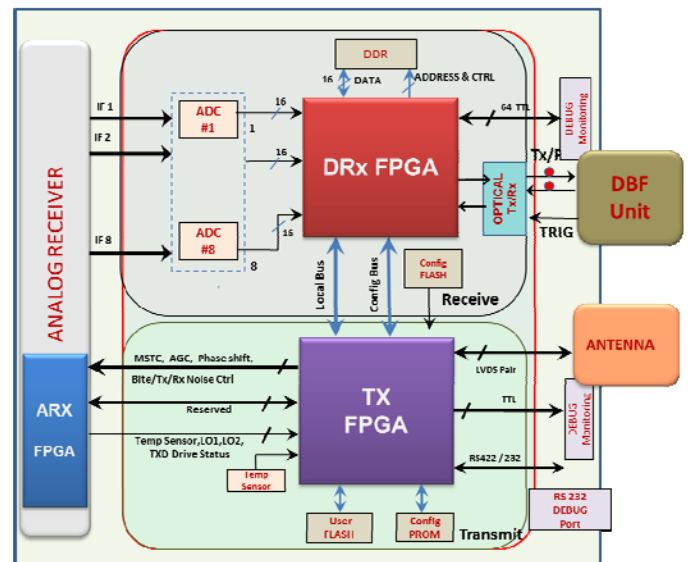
ANALOG RECEIVER

ARX

FPGA

DDR

16

DATA

ADDRESS & CTRL

IF 1

IF 2

IF 8

ADC #1

ADC #8

16

1

16

16

8

DRx FPGA

64 TTL

DEBUG Monitoring

Tx/R

OPTICAL Tx/Rx

DBF Unit

TRIG

Local Bus

Config Bus

Config FLASH

Receive

ANTENNA

MSTC, AGC, Phase shift, Bite/Tx/Rx Noise Ctrl

Reserved

Temp Sensor, LO1, LO2, TXD Drive Status

Temp Sensor

TX FPGA

LVDS Pair

TTL

DEBUG Monitoring

RS422 / 232

User FLASH

Config PROM

Transmit

RS 232 DEBUG Port